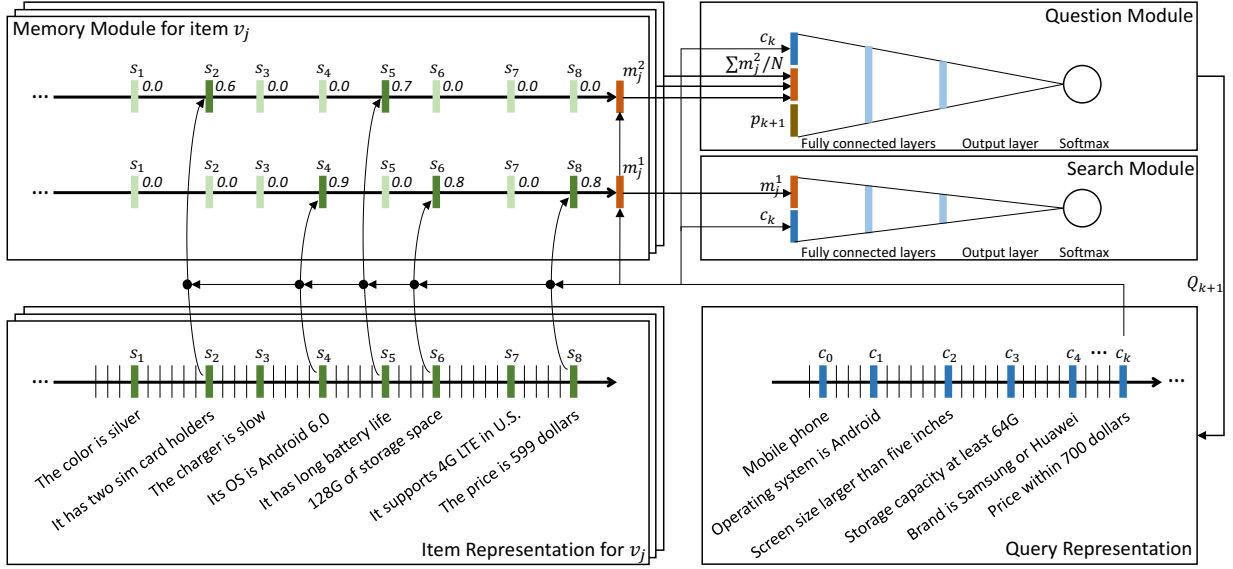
Memory Module for item $v_j$

... $s_1$ 0.0 $s_2$ 0.6 $s_3$ 0.0 $s_4$ 0.0 $s_5$ 0.7 $s_6$ 0.0 $s_7$ 0.0 $s_8$ 0.0 $m_j^2$

... $s_1$ 0.0 $s_2$ 0.0 $s_3$ 0.0 $s_4$ 0.9 $s_5$ 0.0 $s_6$ 0.8 $s_7$ 0.0 $s_8$ 0.8 $m_j^1$

Question Module

$c_k$
$\sum m_j^2/N$
$p_{k+1}$
Fully connected layers Output layer Softmax

Search Module

$m_j^1$
$c_k$
Fully connected layers Output layer Softmax

$Q_{k+1}$

... $s_1$ $s_2$ $s_3$ $s_4$ $s_5$ $s_6$ $s_7$ $s_8$

The color is silver
It has two sim card holders
The charger is slow
Its OS is Android 6.0
It has long battery life
128G of storage space
It supports 4G LTE in U.S.
The price is 599 dollars

Item Representation for $v_j$

$c_0$ $c_1$ $c_2$ $c_3$ $c_4$ ... $c_k$ ...

Mobile phone
Operating system is Android
Screen size larger than five inches
Storage capacity at least 64G
Brand is Samsung or Huawei
Price within 700 dollars

Query Representation